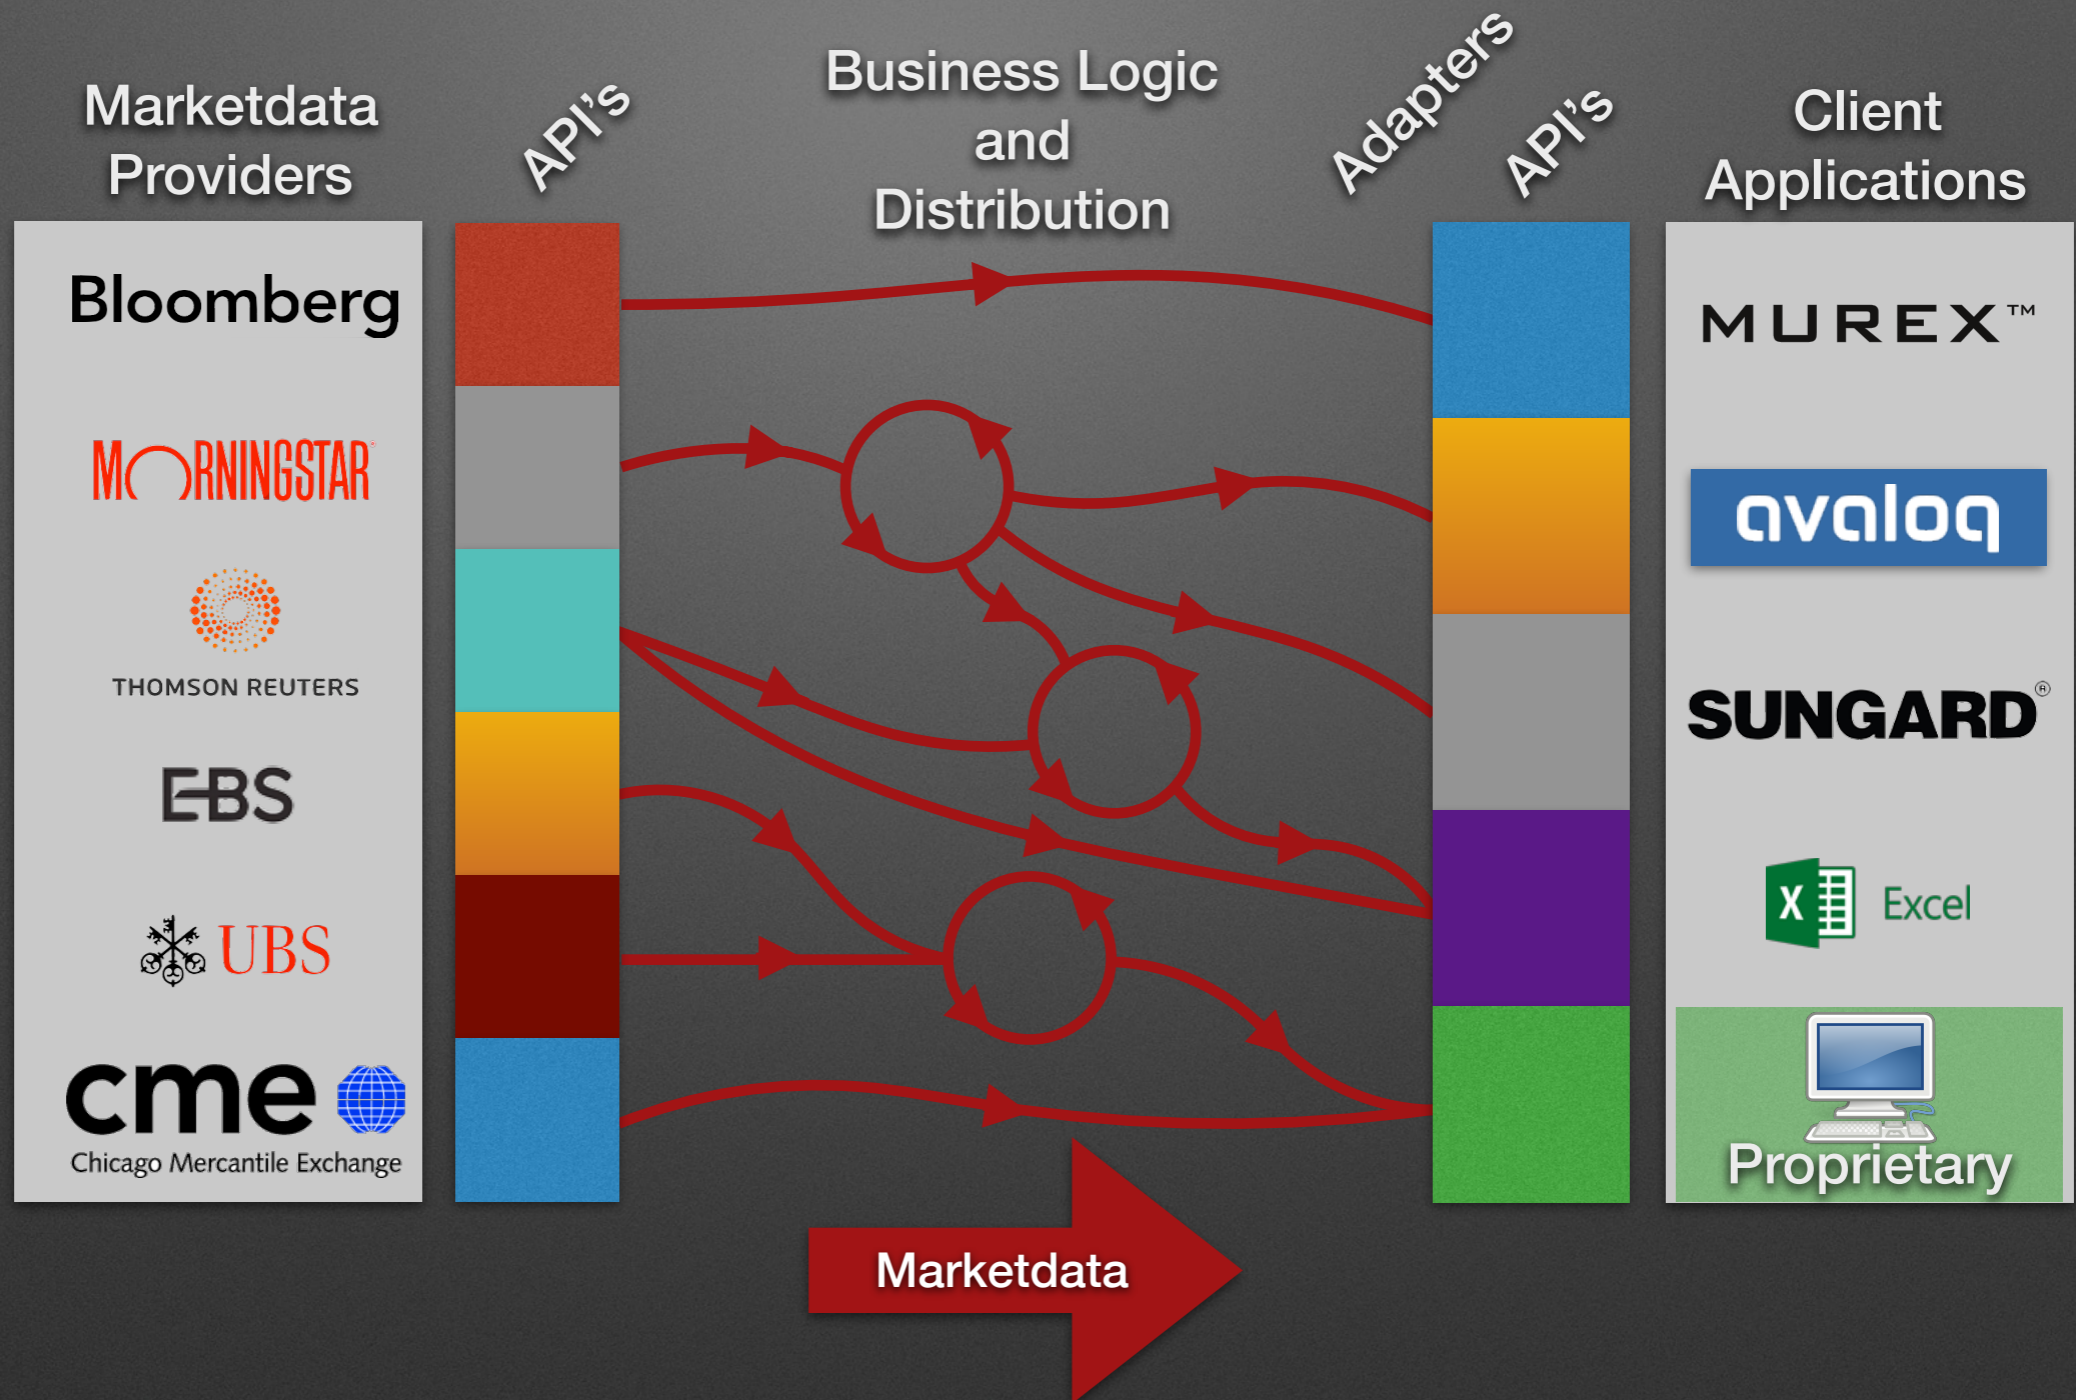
Marketdata Providers

API's

Business Logic and Distribution

Adapters

API's

Client Applications

Bloomberg

MORNINGSTAR

THOMSON REUTERS

EBS

UBS

cme

Chicago Mercantile Exchange

MUREX™

avaloq

SUNGARD®

Excel

Proprietary

Marketdata